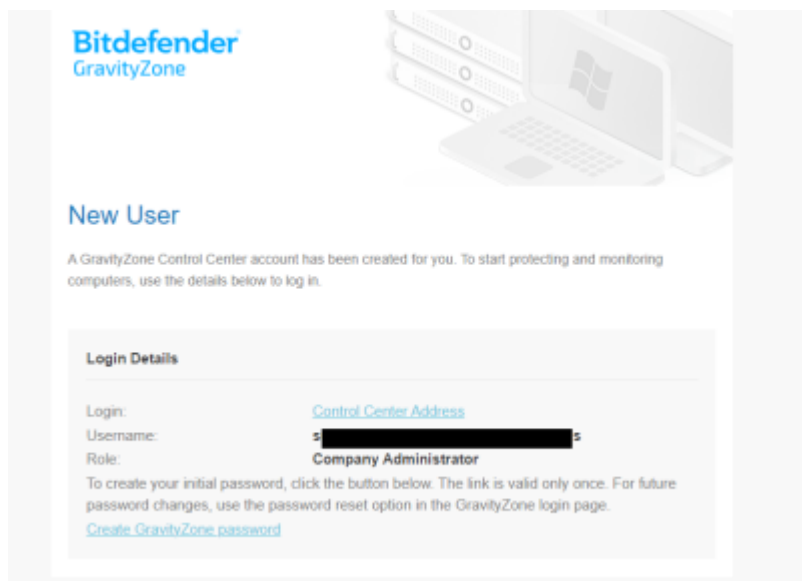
Bitdefender
GravityZone

New User

A GravityZone Control Center account has been created for you. To start protecting and monitoring computers, use the details below to log in.

Login Details

| | |
|---|---|
| Login: | Control Center Address |
| Username: | s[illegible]s |
| Role: | Company Administrator |

To create your initial password, click the button below. The link is valid only once. For future password changes, use the password reset option in the GravityZone login page.

Create GravityZone password